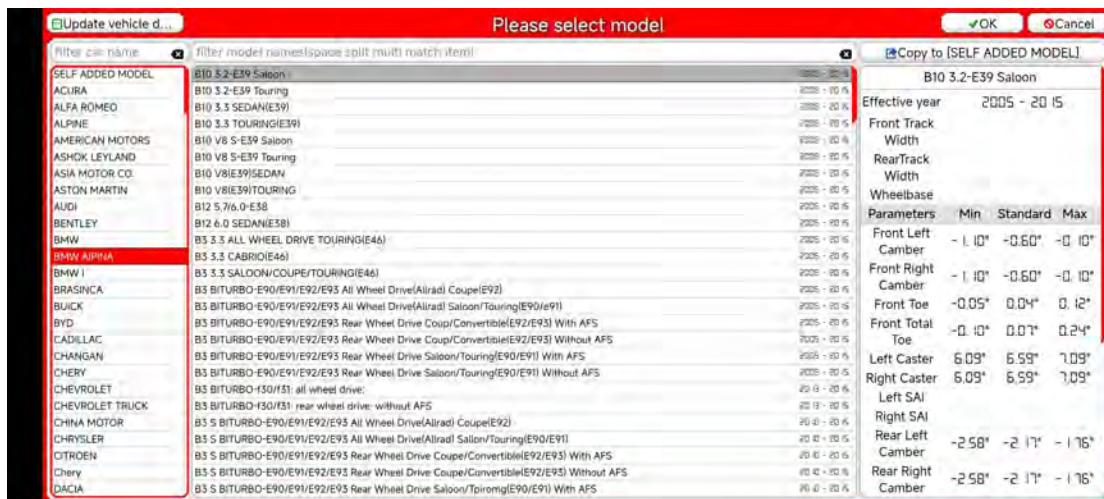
Update vehicle d... Please select model ✔OK ⊗Cancel

filter car name | filter model name(space split multi match item) | Copy to [SELF ADDED MODEL]

SELF ADDED MODEL
ACURA
ALFA ROMEO
ALPINE
AMERICAN MOTORS
ASHOK LEYLAND
ASIA MOTOR CO.
ASTON MARTIN
AUDI
BENTLEY
BMW
BMW ALPINA
BMW I
BRASINCA
BUICK
BYD
CADILLAC
CHANGAN
CHERY
CHEVROLET
CHEVROLET TRUCK
CHINA MOTOR
CHRYSLER
CITROEN
Chery
DACIA

| Model | Years |
|---|---|
| B10 3.2-E39 Saloon | 2005 - 2015 |
| B10 3.2-E39 Touring | 2005 - 2015 |
| B10 3.3 SEDAN(E39) | 2005 - 2015 |
| B10 3.3 TOURING(E39) | 2005 - 2015 |
| B10 V8 S-E39 Saloon | 2005 - 2015 |
| B10 V8 S-E39 Touring | 2005 - 2015 |
| B10 V8(E39)SEDAN | 2005 - 2015 |
| B10 V8(E39)TOURING | 2005 - 2015 |
| B12 5.7/6.0-E38 | 2005 - 2015 |
| B12 6.0 SEDAN(E38) | 2005 - 2015 |
| B3 3.3 ALL WHEEL DRIVE TOURING(E46) | 2005 - 2015 |
| B3 3.3 CABRIO(E46) | 2005 - 2015 |
| B3 3.3 SALOON/COUPE/TOURING(E46) | 2005 - 2015 |
| B3 BITURBO-E90/E91/E92/E93 All Wheel Drive(Allrad) Coupe(E92) | 2005 - 2015 |
| B3 BITURBO-E90/E91/E92/E93 All Wheel Drive(Allrad) Saloon/Touring(E90/e91) | 2005 - 2015 |
| B3 BITURBO-E90/E91/E92/E93 Rear Wheel Drive Coup/Convertible(E92/E93) With AFS | 2005 - 2015 |
| B3 BITURBO-E90/E91/E92/E93 Rear Wheel Drive Coup/Convertible(E92/E93) Without AFS | 2005 - 2015 |
| B3 BITURBO-E90/E91/E92/E93 Rear Wheel Drive Saloon/Touring(E90/E91) With AFS | 2005 - 2015 |
| B3 BITURBO-E90/E91/E92/E93 Rear Wheel Drive Saloon/Touring(E90/E91) Without AFS | 2005 - 2015 |
| B3 BITURBO-f30/f31: all wheel drive: | 2013 - 2015 |
| B3 BITURBO-f30/f31: rear wheel drive: without AFS | 2013 - 2015 |
| B3 S BITURBO-E90/E91/E92/E93 All Wheel Drive(Allrad) Coupe(E92) | 2010 - 2015 |
| B3 S BITURBO-E90/E91/E92/E93 All Wheel Drive(Allrad) Sallon/Touring(E90/E91) | 2010 - 2015 |
| B3 S BITURBO-E90/E91/E92/E93 Rear Wheel Drive Coupe/Convertible(E92/E93) With AFS | 2010 - 2015 |
| B3 S BITURBO-E90/E91/E92/E93 Rear Wheel Drive Coupe/Convertible(E92/E93) Without AFS | 2010 - 2015 |
| B3 S BITURBO-E90/E91/E92/E93 Rear Wheel Drive Saloon/Tpiromg(E90/E91) With AFS | 2010 - 2015 |

B10 3.2-E39 Saloon
Effective year 2005 - 2015
Front Track Width
RearTrack Width
Wheelbase

| Parameters | Min | Standard | Max |
|---|---|---|---|
| Front Left Camber | -1.10° | -0.60° | -0.10° |
| Front Right Camber | -1.10° | -0.60° | -0.10° |
| Front Toe | -0.05° | 0.04° | 0.12° |
| Front Total Toe | -0.10° | 0.07° | 0.24° |
| Left Caster | 6.09° | 6.59° | 7.09° |
| Right Caster | 6.09° | 6.59° | 7.09° |
| Left SAI | | | |
| Right SAI | | | |
| Rear Left Camber | -2.58° | -2.17° | -1.76° |
| Rear Right Camber | -2.58° | -2.17° | -1.76° |